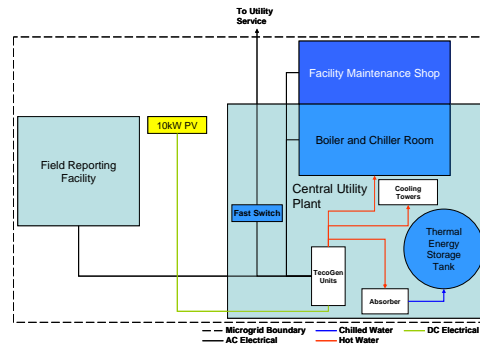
To Utility Service

Facility Maintenance Shop

10kW PV

Boiler and Chiller Room

Field Reporting Facility

Central Utility Plant

Cooling Towers

Fast Switch

Thermal Energy Storage Tank

TecoGen Units

Absorber

Microgrid Boundary
Chilled Water
DC Electrical
AC Electrical
Hot Water